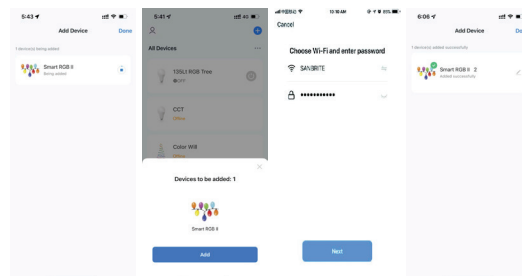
5:43

Add Device

Done

1 device(s) being added

Smart RGB II

Being added

5:41

All Devices

120LI RGB Tree

Off

CCT

Offline

Color Wifi

Offline

Devices to be added: 1

Smart RGB II

Add

10:16 AM

85%

Cancel

Choose Wi-Fi and enter password

SANBRITE

••••••••••••

Next

6:06

Add Device

Do

1 device(s) added successfully

Smart RGB II 2

Added successfully